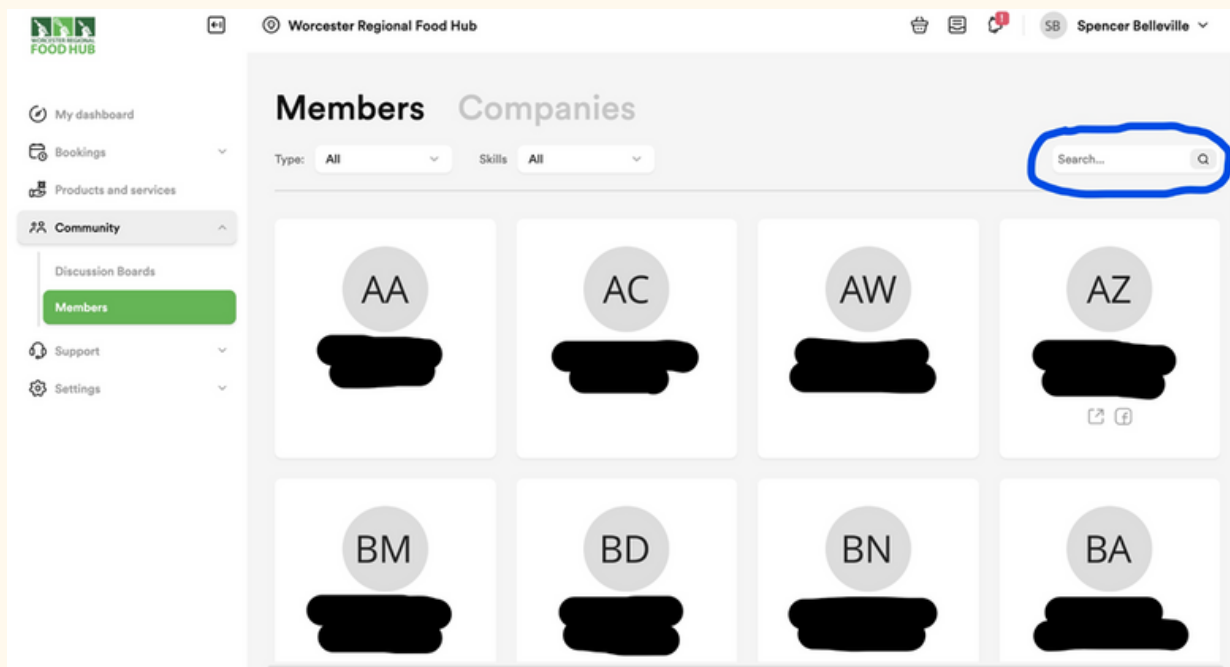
WORCESTER REGIONAL FOOD HUB

Worcester Regional Food Hub

1

SB Spencer Belleville

My dashboard

Bookings

Products and services

Community

Discussion Boards

Members

Support

Settings

Members Companies

Type: All

Skills All

Search...

AA

AC

AW

AZ

BM

BD

BN

BA